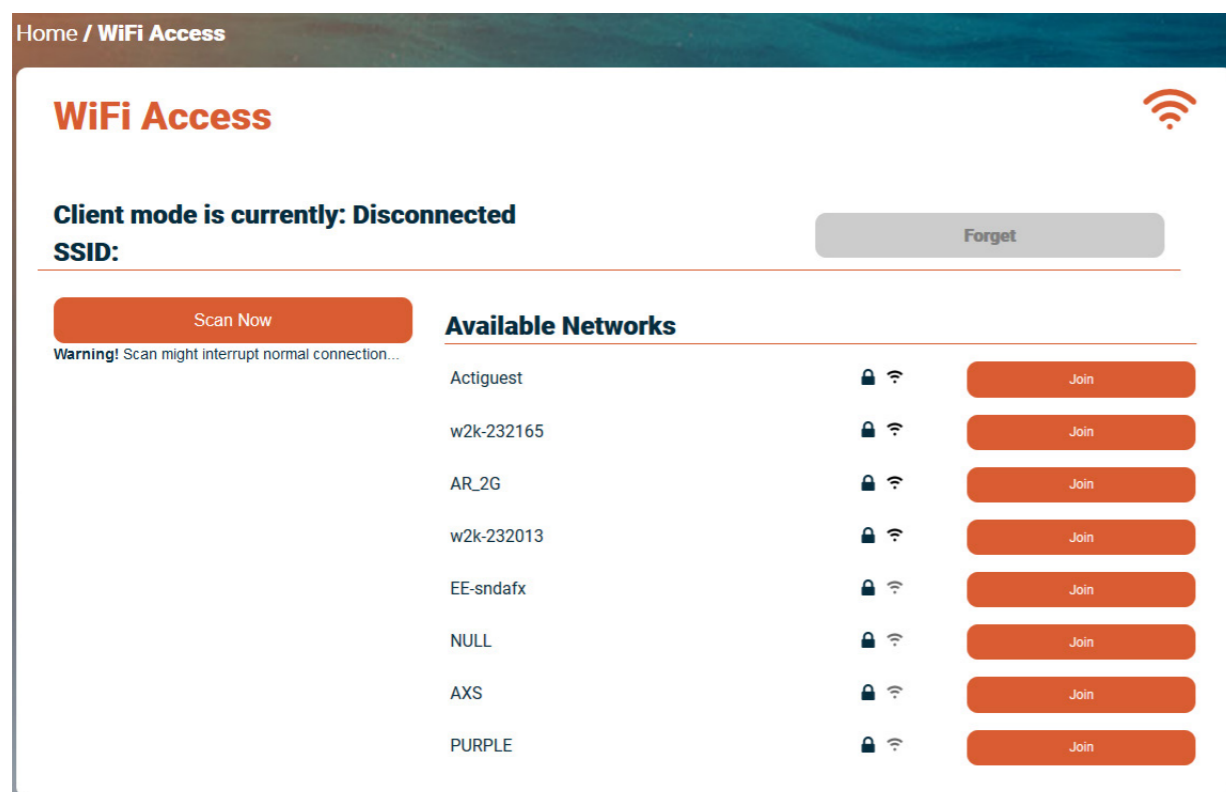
Home / WiFi Access

WiFi Access

Client mode is currently: Disconnected
SSID:

Forget

Scan Now
Warning! Scan might interrupt normal connection...

Available Networks

| | |
|---|---|
| Actiguest | Join |
| w2k-232165 | Join |
| AR_2G | Join |
| w2k-232013 | Join |
| EE-sndafx | Join |
| NULL | Join |
| AXS | Join |
| PURPLE | Join |